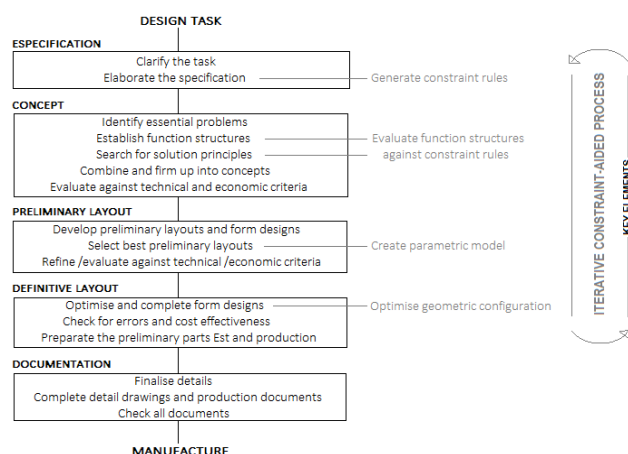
DESIGN TASK

ESPECIFICATION

Clarify the task
Elaborate the specification

Generate constraint rules

CONCEPT

Identify essential problems
Establish function structures
Search for solution principles
Combine and firm up into concepts
Evaluate against technical and economic criteria

Evaluate function structures against constraint rules

PRELIMINARY LAYOUT

Develop preliminary layouts and form designs
Select best preliminary layouts
Refine /evaluate against technical /economic criteria

Create parametric model

DEFINITIVE LAYOUT

Optimise and complete form designs
Check for errors and cost effectiveness
Prepare the preliminary parts Est and production

Optimise geometric configuration

DOCUMENTATION

Finalise details
Complete detail drawings and production documents
Check all documents

MANUFACTURE

ITERATIVE CONSTRAINT-AIDED PROCESS

KEY ELEMENTS